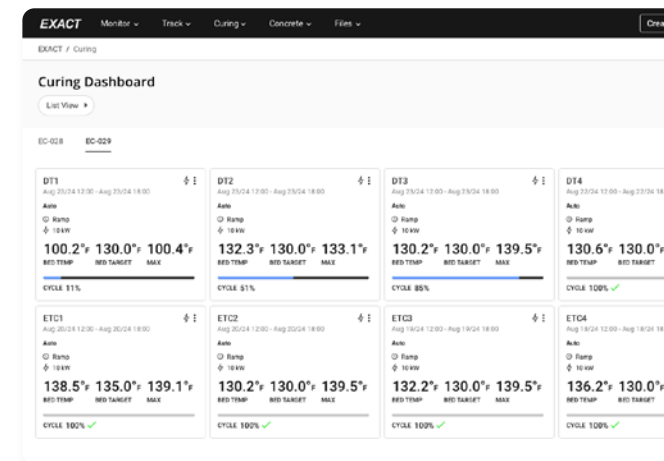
EXACT Monitor ⌄ Track ⌄ Curing ⌄ Concrete ⌄ Files ⌄ Crea

EXACT / Curing

Curing Dashboard

List View ▸

EC-028 EC-029

DT1
Aug 25/24 12:00 - Aug 25/24 18:00
Auto
Ramp
10 kW
100.2°F 130.0°F 100.4°F
BED TEMP BED TARGET MAX
CYCLE 11%

DT2
Aug 25/24 12:00 - Aug 25/24 18:00
Auto
Ramp
10 kW
132.3°F 130.0°F 133.1°F
BED TEMP BED TARGET MAX
CYCLE 51%

DT3
Aug 25/24 12:00 - Aug 25/24 18:00
Auto
Ramp
10 kW
130.2°F 130.0°F 139.5°F
BED TEMP BED TARGET MAX
CYCLE 85%

DT4
Aug 22/24 12:00 - Aug 22/24 18
Auto
Ramp
10 kW
130.6°F 130.0°
BED TEMP BED TARGET
CYCLE 100%

ETC1
Aug 20/24 12:00 - Aug 20/24 18:00
Auto
Ramp
10 kW
138.5°F 135.0°F 139.1°F
BED TEMP BED TARGET MAX
CYCLE 100%

ETC2
Aug 20/24 12:00 - Aug 20/24 18:00
Auto
Ramp
10 kW
130.2°F 130.0°F 139.5°F
BED TEMP BED TARGET MAX
CYCLE 100%

ETC3
Aug 19/24 12:00 - Aug 19/24 18:00
Auto
Ramp
10 kW
132.2°F 130.0°F 139.5°F
BED TEMP BED TARGET MAX
CYCLE 100%

ETC4
Aug 18/24 12:00 - Aug 18/24 18
Auto
Ramp
10 kW
136.2°F 130.0°
BED TEMP BED TARGET
CYCLE 100%